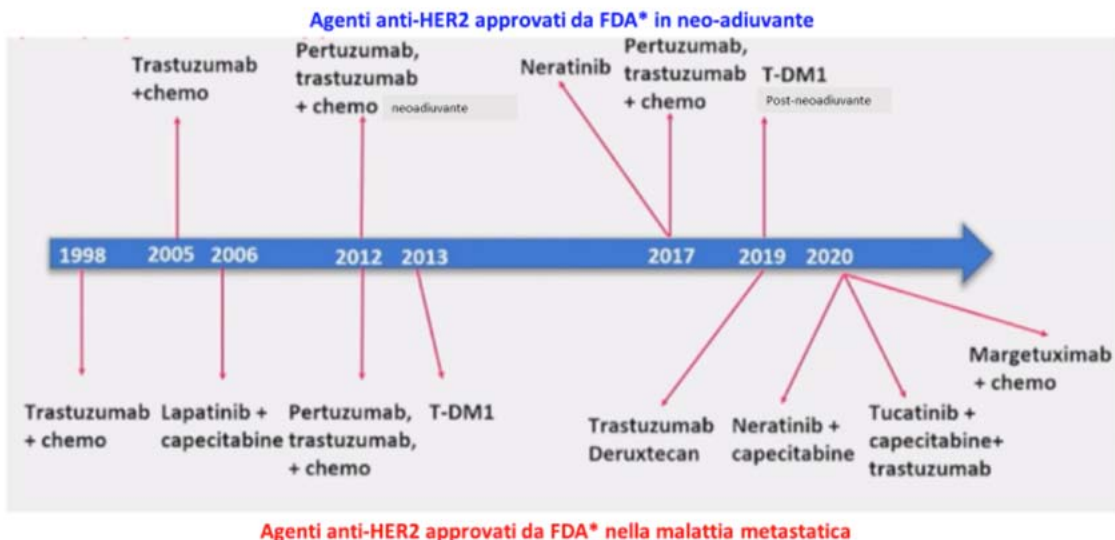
Agenti anti-HER2 approvati da FDA* in neo-adiuvante

Trastuzumab +chemo

Pertuzumab, trastuzumab + chemo neoadiuvante

Neratinib

Pertuzumab, trastuzumab + chemo

T-DM1 Post-neoadiuvante

1998 2005 2006 2012 2013 2017 2019 2020

Trastuzumab + chemo

Lapatinib + capecitabine

Pertuzumab, trastuzumab, + chemo

T-DM1

Trastuzumab Deruxtecan

Neratinib + capecitabine

Tucatinib + capecitabine+ trastuzumab

Margetuximab + chemo

Agenti anti-HER2 approvati da FDA* nella malattia metastatica